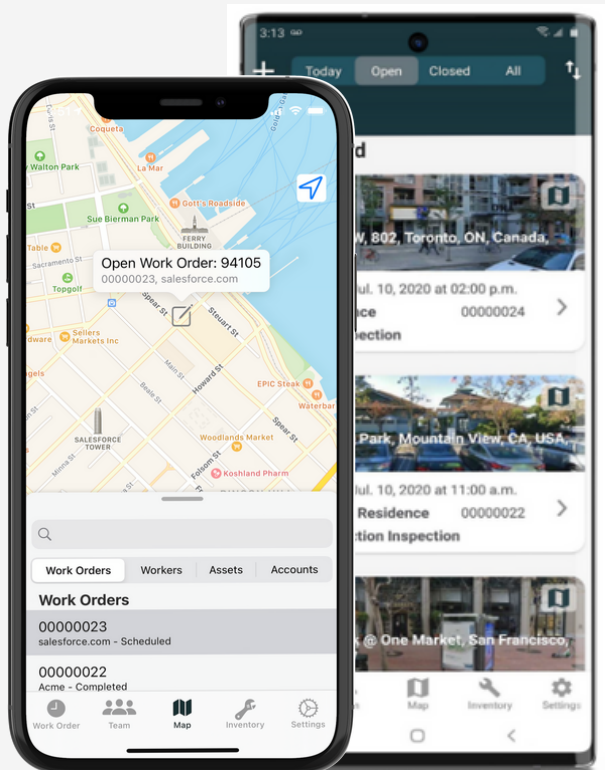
3:13

Today Open Closed All

W, 802, Toronto, ON, Canada,

Jul. 10, 2020 at 02:00 p.m.

nce 00000024

ection

Park, Mountain View, CA, USA,

Jul. 10, 2020 at 11:00 a.m.

Residence 00000022

ction Inspection

@ One Market, San Francisco,

Map Inventory Settings

Coqueta

Walton Park

La Mar

Gott's Roadside

Sue Bierman Park

FERRY BUILDING

Table

Sacramento St

Topgolf

Open Work Order: 94105

00000023, salesforce.com

Sellers Markets Inc

Steuart St

dware

Spear St

Main St

Beale St

Howard St

EPIC Steak

Waterbar

SALESFORCE TOWER

Woodlands Market

Folsom St

Koshland Pharm

Minna St

Work Orders Workers Assets Accounts

Work Orders

00000023

salesforce.com - Scheduled

00000022

Acme - Completed

Work Order Team Map Inventory Settings